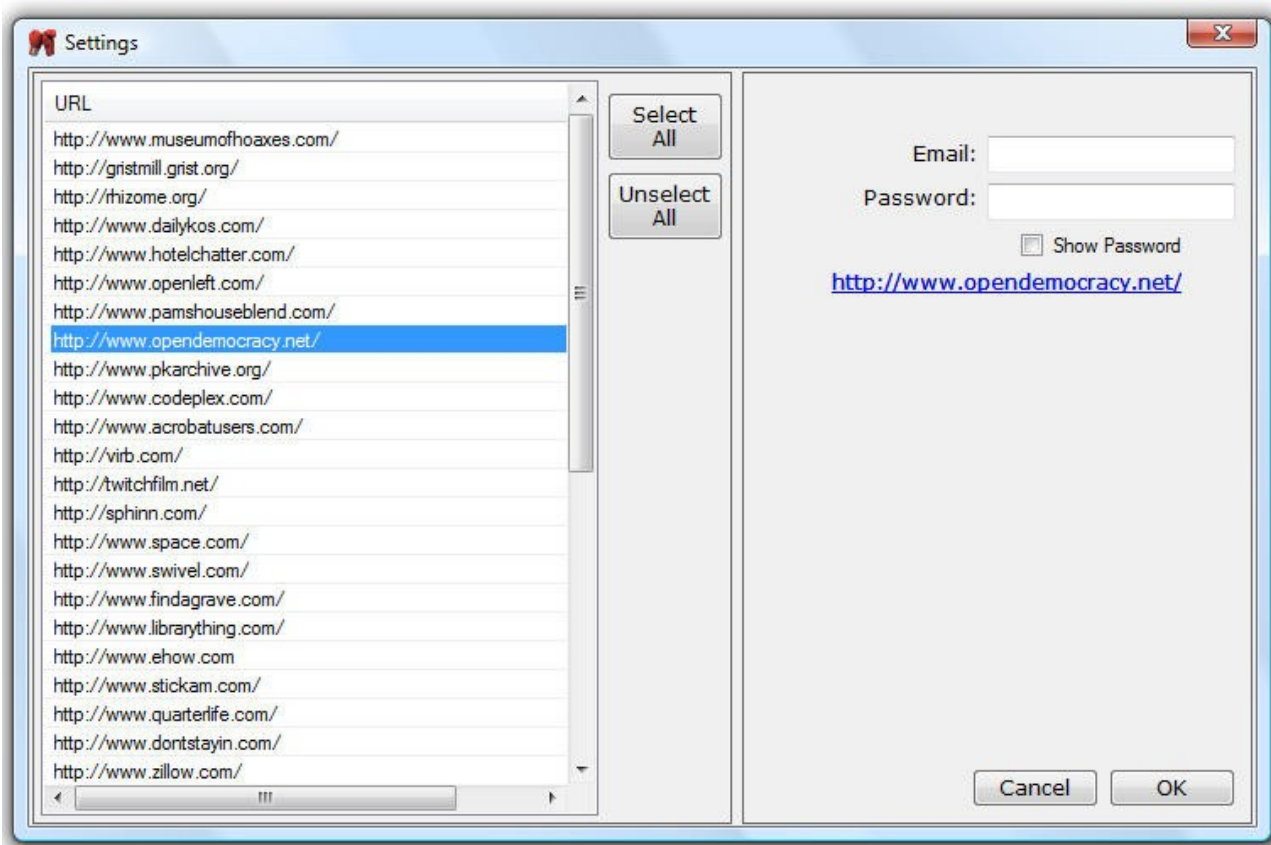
Settings

URL
http://www.museumofhoaxes.com/
http://gristmill.grist.org/
http://rhizome.org/
http://www.dailykos.com/
http://www.hotelchatter.com/
http://www.openleft.com/
http://www.pamshouseblend.com/
http://www.opendemocracy.net/
http://www.pkarchive.org/
http://www.codeplex.com/
http://www.acrobatusers.com/
http://virb.com/
http://twitchfilm.net/
http://sphinn.com/
http://www.space.com/
http://www.swivel.com/
http://www.findagrave.com/
http://www.librarything.com/
http://www.ehow.com
http://www.stickam.com/
http://www.quarterlife.com/
http://www.dontstayin.com/
http://www.zillow.com/

Select All

Unselect All

Email:
Password:
Show Password
http://www.opendemocracy.net/

Cancel
OK